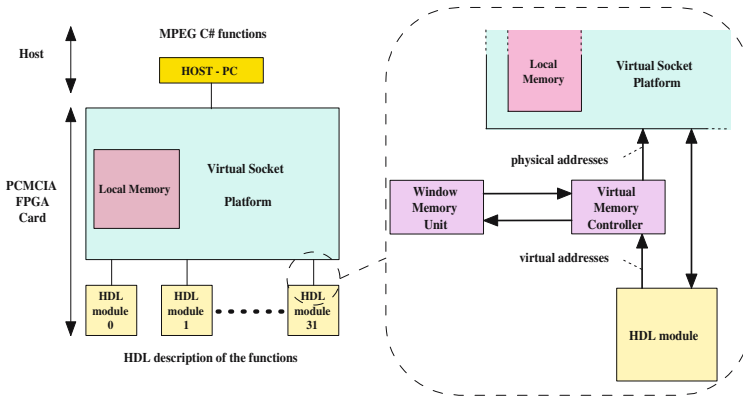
Host

MPEG C# functions

HOST - PC

PCMCIA FPGA Card

Local Memory

Virtual Socket Platform

HDL module 0

HDL module 1

HDL module 31

HDL description of the functions

Local Memory

Virtual Socket Platform

physical addresses

Window Memory Unit

Virtual Memory Controller

virtual addresses

HDL module